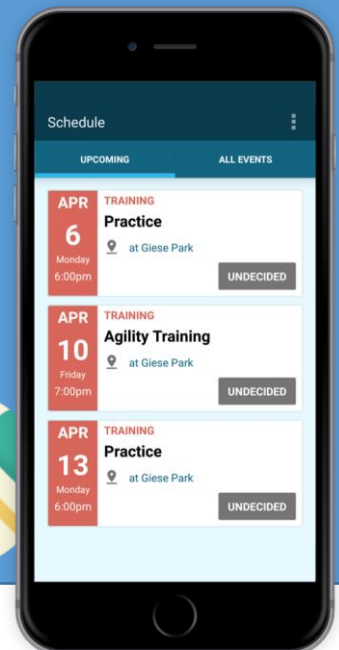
Schedule

UPCOMING

ALL EVENTS

APR
6
Monday
6:00pm

TRAINING
Practice
at Giese Park
UNDECIDED

APR
10
Friday
7:00pm

TRAINING
Agility Training
at Giese Park
UNDECIDED

APR
13
Monday
6:00pm

TRAINING
Practice
at Giese Park
UNDECIDED